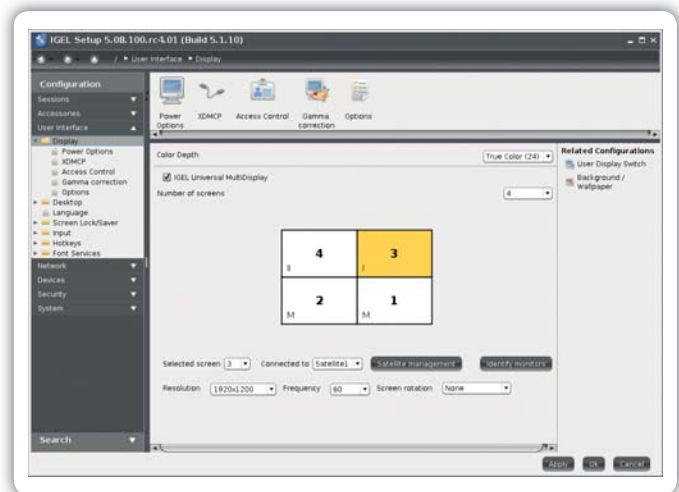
IGEL Setup 5.08.100.rc4.01 (Build 5.1.10)

/ ▸ User Interface ▸ Display

Configuration
Sessions
Accessories
User Interface
Display
Power Options
XDMCP
Access Control
Gamma correction
Options
Desktop
Language
Screen Lock/Saver
Input
Hotkeys
Font Services
Network
Devices
Security
System

Search

Power Options
XDMCP
Access Control
Gamma correction
Options

Color Depth
True Color (24)
IGEL Universal MultiDisplay
Number of screens
4

| 4 I | 3 I |
|---|---|
| 2 M | 1 M |

Selected screen 3
Connected to Satellite1
Satellite management
Identify monitors
Resolution 1920x1200
Frequency 60
Screen rotation None

Related Configurations
User Display Switch
Background / Wallpaper

Apply
Ok
Cancel